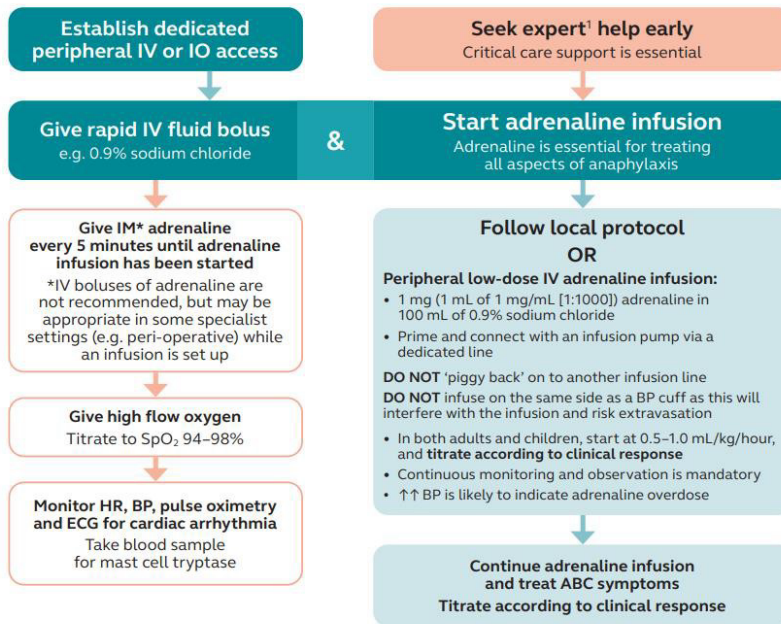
Establish dedicated peripheral IV or IO access

Seek expert$^1$ help early
Critical care support is essential

Give rapid IV fluid bolus
e.g. 0.9% sodium chloride

&

Start adrenaline infusion
Adrenaline is essential for treating all aspects of anaphylaxis

Give IM* adrenaline every 5 minutes until adrenaline infusion has been started
*IV boluses of adrenaline are not recommended, but may be appropriate in some specialist settings (e.g. peri-operative) while an infusion is set up

Give high flow oxygen
Titrate to $SpO_2$ 94–98%

Monitor HR, BP, pulse oximetry and ECG for cardiac arrhythmia
Take blood sample for mast cell tryptase

Follow local protocol
OR

Peripheral low-dose IV adrenaline infusion:
• 1 mg (1 mL of 1 mg/mL [1:1000]) adrenaline in 100 mL of 0.9% sodium chloride
• Prime and connect with an infusion pump via a dedicated line

DO NOT 'piggy back' on to another infusion line
DO NOT infuse on the same side as a BP cuff as this will interfere with the infusion and risk extravasation

• In both adults and children, start at 0.5–1.0 mL/kg/hour, and titrate according to clinical response
• Continuous monitoring and observation is mandatory
• ↑↑ BP is likely to indicate adrenaline overdose

Continue adrenaline infusion and treat ABC symptoms
Titrate according to clinical response